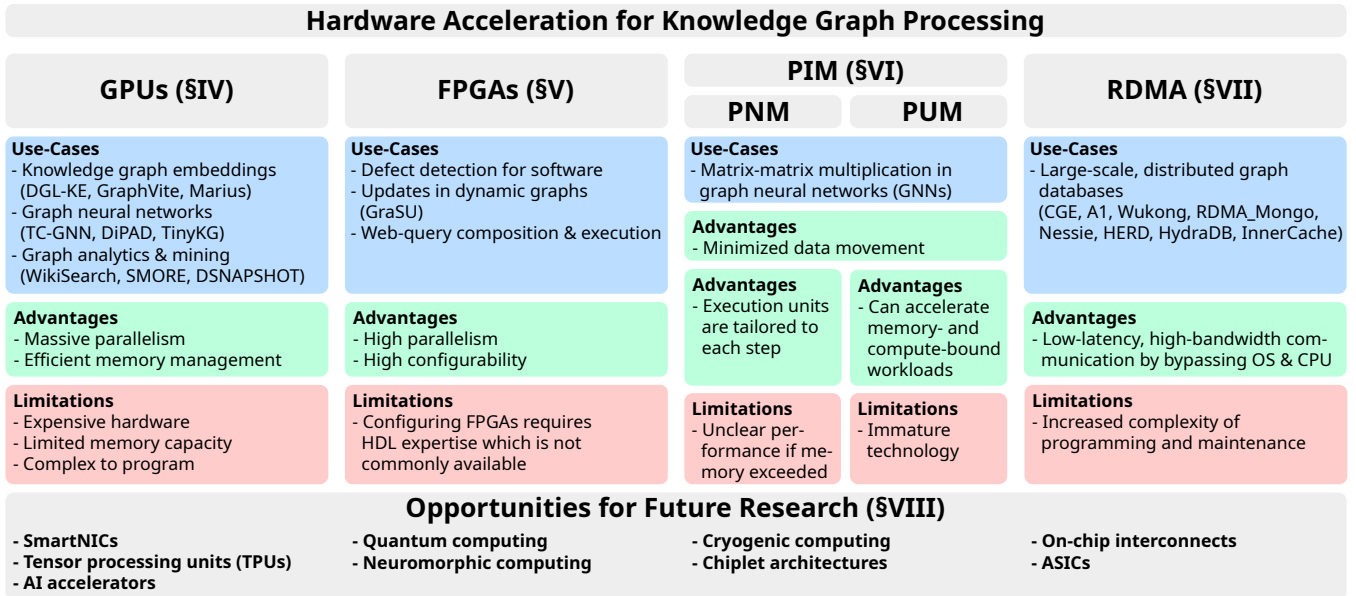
Hardware Acceleration for Knowledge Graph Processing

GPUs (§IV)

Use-Cases
- Knowledge graph embeddings (DGL-KE, GraphVite, Marius)
- Graph neural networks (TC-GNN, DiPAD, TinyKG)
- Graph analytics & mining (WikiSearch, SMORE, DSNAPSHOT)

Advantages
- Massive parallelism
- Efficient memory management

Limitations
- Expensive hardware
- Limited memory capacity
- Complex to program

FPGAs (§V)

Use-Cases
- Defect detection for software
- Updates in dynamic graphs (GraSU)
- Web-query composition & execution

Advantages
- High parallelism
- High configurability

Limitations
- Configuring FPGAs requires HDL expertise which is not commonly available

PIM (§VI)

PNM

PUM

Use-Cases
- Matrix-matrix multiplication in graph neural networks (GNNs)

Advantages
- Minimized data movement

Advantages
- Execution units are tailored to each step

Advantages
- Can accelerate memory- and compute-bound workloads

Limitations
- Unclear performance if memory exceeded

Limitations
- Immature technology

RDMA (§VII)

Use-Cases
- Large-scale, distributed graph databases (CGE, A1, Wukong, RDMA_Mongo, Nessie, HERD, HydraDB, InnerCache)

Advantages
- Low-latency, high-bandwidth communication by bypassing OS & CPU

Limitations
- Increased complexity of programming and maintenance

Opportunities for Future Research (§VIII)

- SmartNICs
- Tensor processing units (TPUs)
- AI accelerators
- Quantum computing
- Neuromorphic computing
- Cryogenic computing
- Chiplet architectures
- On-chip interconnects
- ASICs